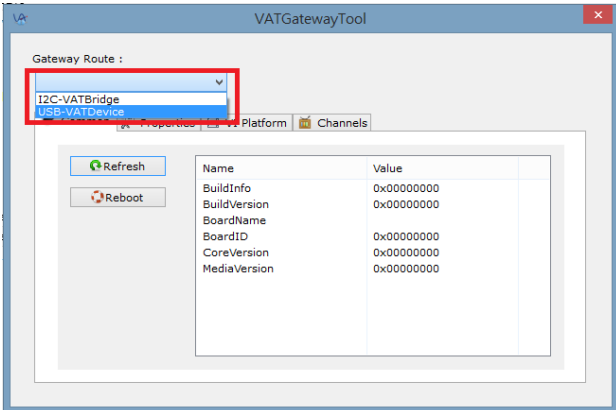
VATGatewayTool

Gateway Route :

I2C-VATBridge
USB-VATDevice

Properties | Platform | Channels

Refresh

Reboot

| Name | Value |
|---|---|
| BuildInfo | 0x00000000 |
| BuildVersion | 0x00000000 |
| BoardName | |
| BoardID | 0x00000000 |
| CoreVersion | 0x00000000 |
| MediaVersion | 0x00000000 |